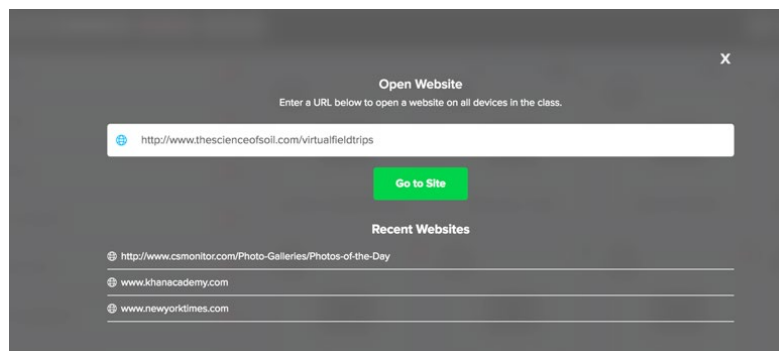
X

Open Website

Enter a URL below to open a website on all devices in the class.

http://www.thescienceofsoil.com/virtualfieldtrips

Go to Site

Recent Websites

http://www.csmonitor.com/Photo-Galleries/Photos-of-the-Day

www.khanacademy.com

www.newyorktimes.com